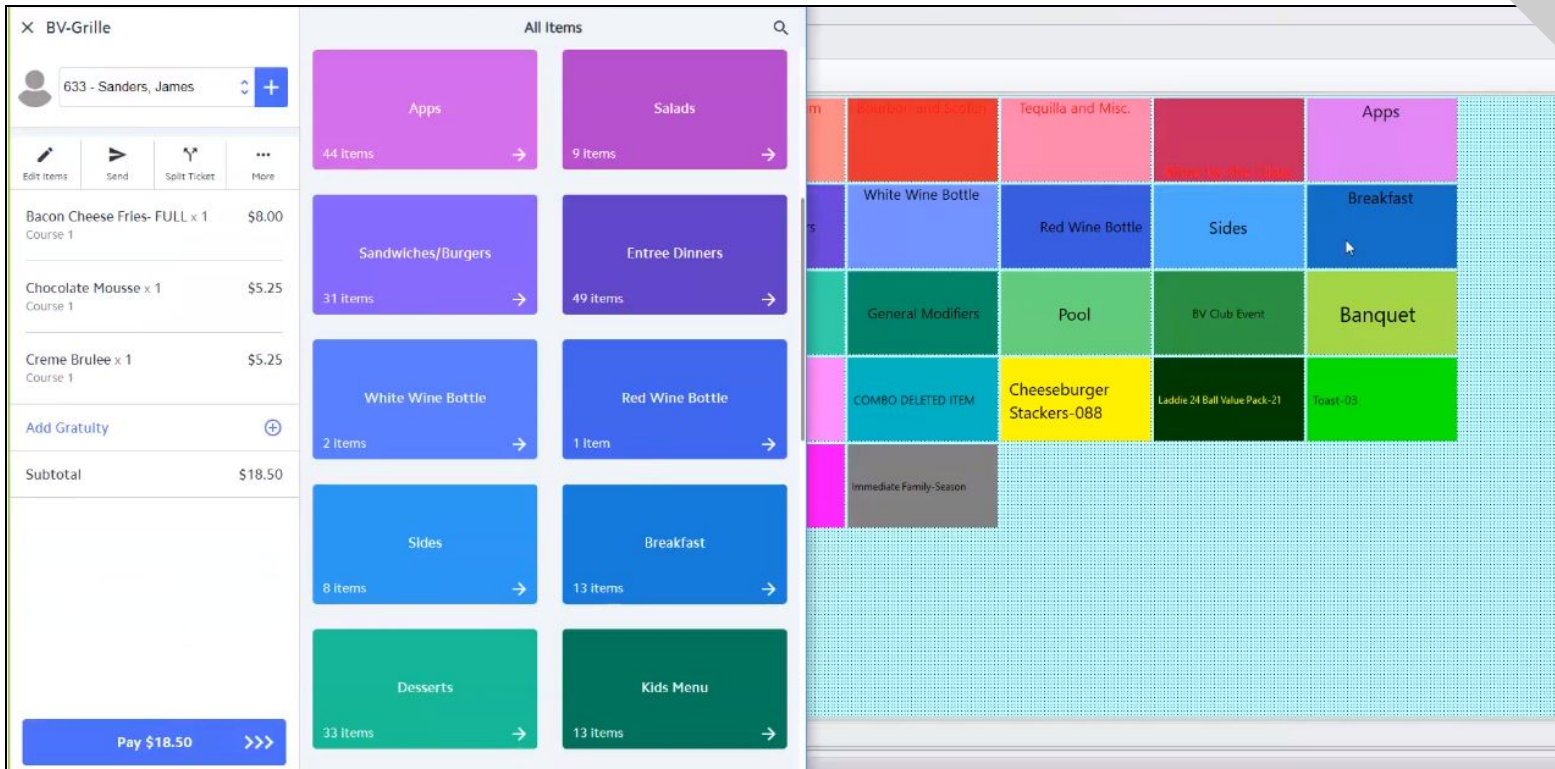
× BV-Grille

633 - Sanders, James

Edit Items
Send
Split Ticket
More

Bacon Cheese Fries- FULL x 1 $8.00
Course 1

Chocolate Mousse x 1 $5.25
Course 1

Creme Brulee x 1 $5.25
Course 1

Add Gratuity

Subtotal $18.50

Pay $18.50 >>>

All Items

Apps
44 Items →

Salads
9 items →

Sandwiches/Burgers
31 items →

Entree Dinners
49 items →

White Wine Bottle
2 items →

Red Wine Bottle
1 Item →

Sides
8 items →

Breakfast
13 items →

Desserts
33 items →

Kids Menu
13 items →

m
Bourbon and Scotch
Tequilla and Misc.
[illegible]
Apps
s
White Wine Bottle
Red Wine Bottle
Sides
Breakfast
General Modifiers
Pool
BV Club Event
Banquet
COMBO DELETED ITEM
Cheeseburger Stackers-088
Laddie 24 Ball Value Pack-21
Toast-03
Immediate Family-Season